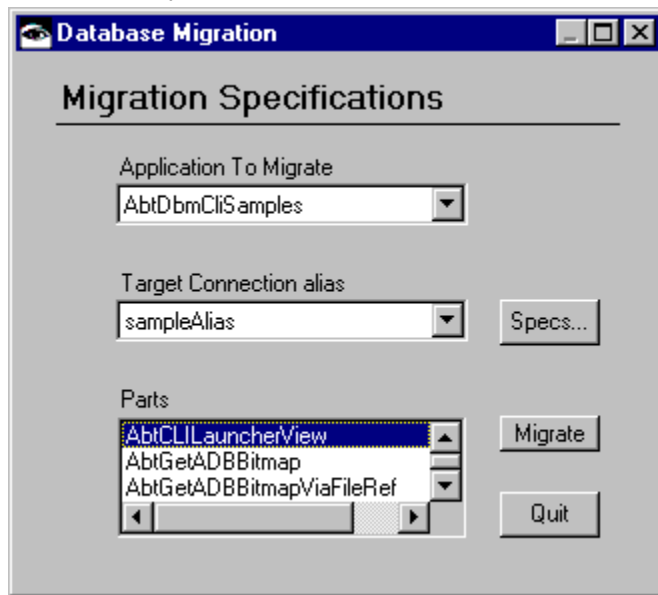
Database Migration

Migration Specifications

Application To Migrate

AbtDbmCliSamples

Target Connection alias

sampleAlias

Specs...

Parts

AbtCLILauncherView
AbtGetADBBitmap
AbtGetADBBitmapViaFileRef

Migrate

Quit